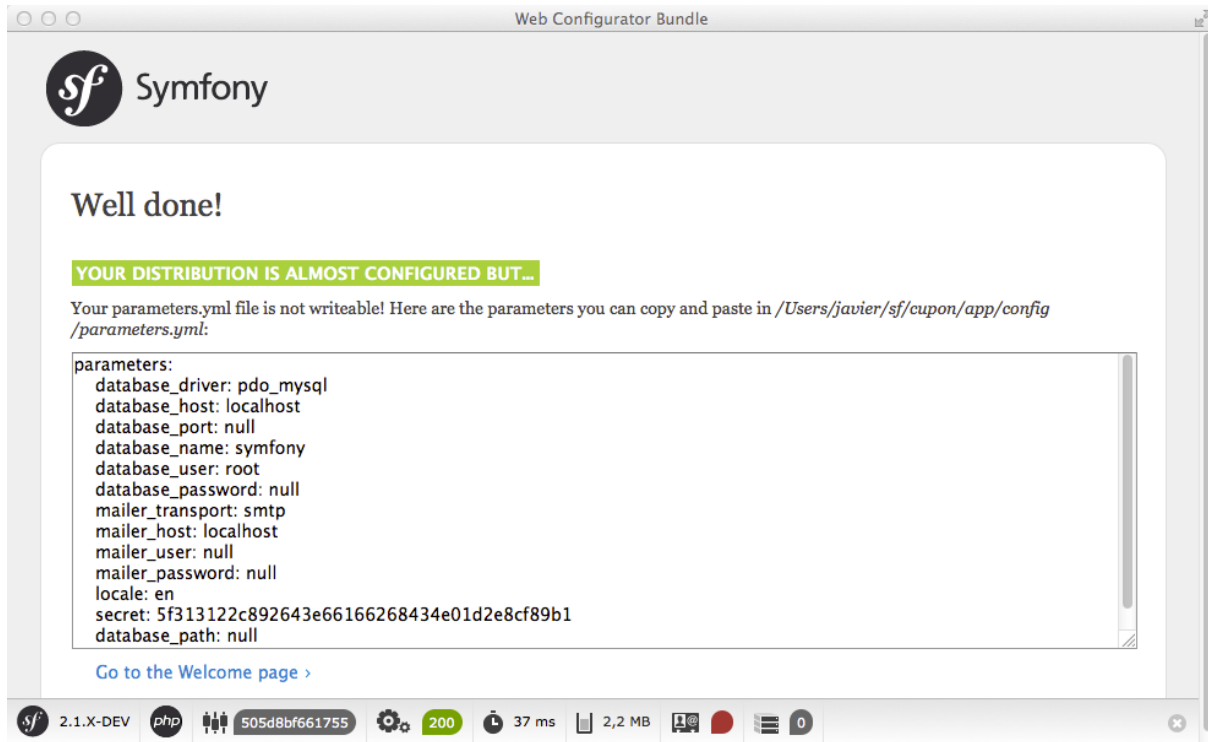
Web Configurator Bundle

sf Symfony

Well done!

YOUR DISTRIBUTION IS ALMOST CONFIGURED BUT...

Your parameters.yml file is not writeable! Here are the parameters you can copy and paste in */Users/javier/sf/cupon/app/config/parameters.yml*:

parameters:
    database_driver: pdo_mysql
    database_host: localhost
    database_port: null
    database_name: symfony
    database_user: root
    database_password: null
    mailer_transport: smtp
    mailer_host: localhost
    mailer_user: null
    mailer_password: null
    locale: en
    secret: 5f313122c892643e66166268434e01d2e8cf89b1
    database_path: null

Go to the Welcome page ›

sf 2.1.X-DEV php 505d8bf661755 200 37 ms 2,2 MB 0